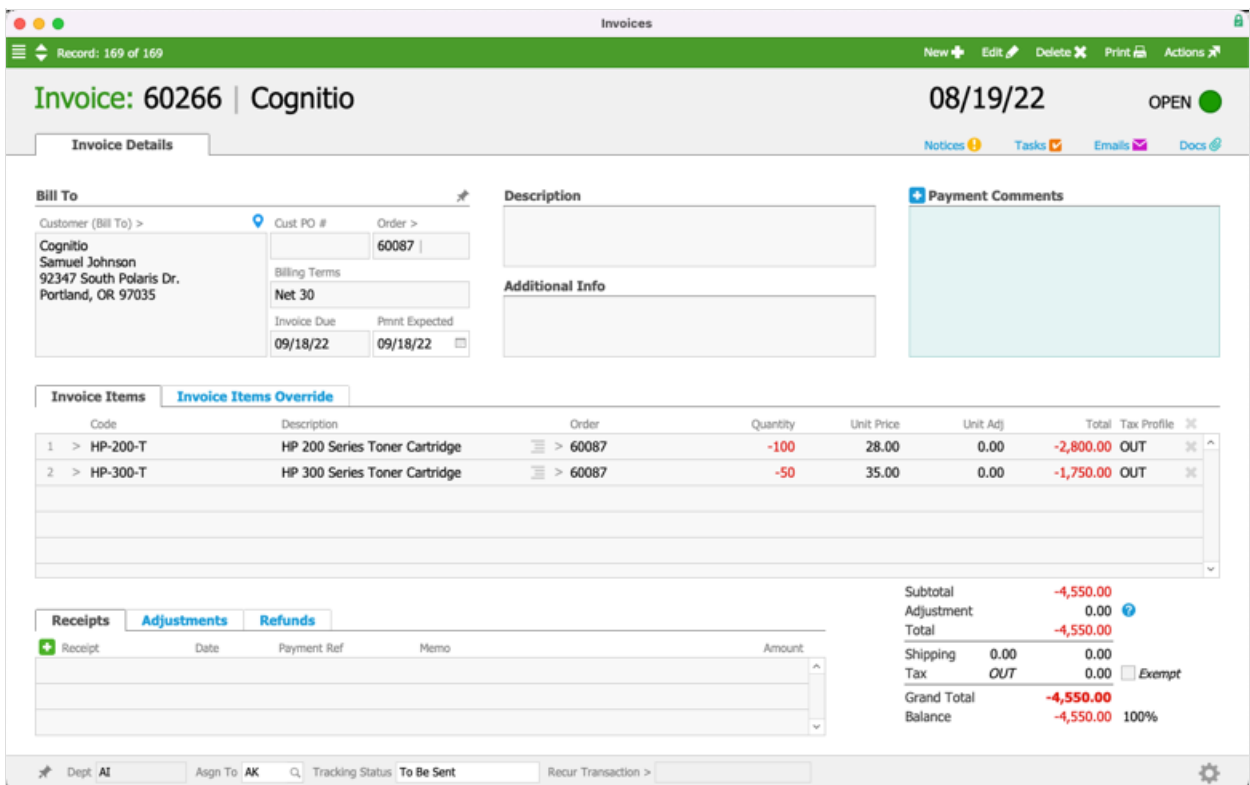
Invoices

Record: 169 of 169

New Edit Delete Print Actions

Invoice: 60266 | Cognitio

08/19/22

OPEN

Invoice Details

Notices Tasks Emails Docs

Bill To

Customer (Bill To) >

Cognitio
Samuel Johnson
92347 South Polaris Dr.
Portland, OR 97035

Cust PO #

Order >

60087

Billing Terms

Net 30

Invoice Due

09/18/22

Pmnt Expected

09/18/22

Description

Additional Info

Payment Comments

Invoice Items | Invoice Items Override

| | Code | Description | Order | Quantity | Unit Price | Unit Adj | Total | Tax Profile |
|---|---|---|---|---|---|---|---|---|
| 1 | HP-200-T | HP 200 Series Toner Cartridge | 60087 | -100 | 28.00 | 0.00 | -2,800.00 | OUT |
| 2 | HP-300-T | HP 300 Series Toner Cartridge | 60087 | -50 | 35.00 | 0.00 | -1,750.00 | OUT |

Receipts | Adjustments | Refunds

| Receipt | Date | Payment Ref | Memo | Amount |
|---|---|---|---|---|

Subtotal -4,550.00
Adjustment 0.00
Total -4,550.00
Shipping 0.00 0.00
Tax OUT 0.00 Exempt
Grand Total -4,550.00
Balance -4,550.00 100%

Dept AI Asgn To AK Tracking Status To Be Sent Recur Transaction >